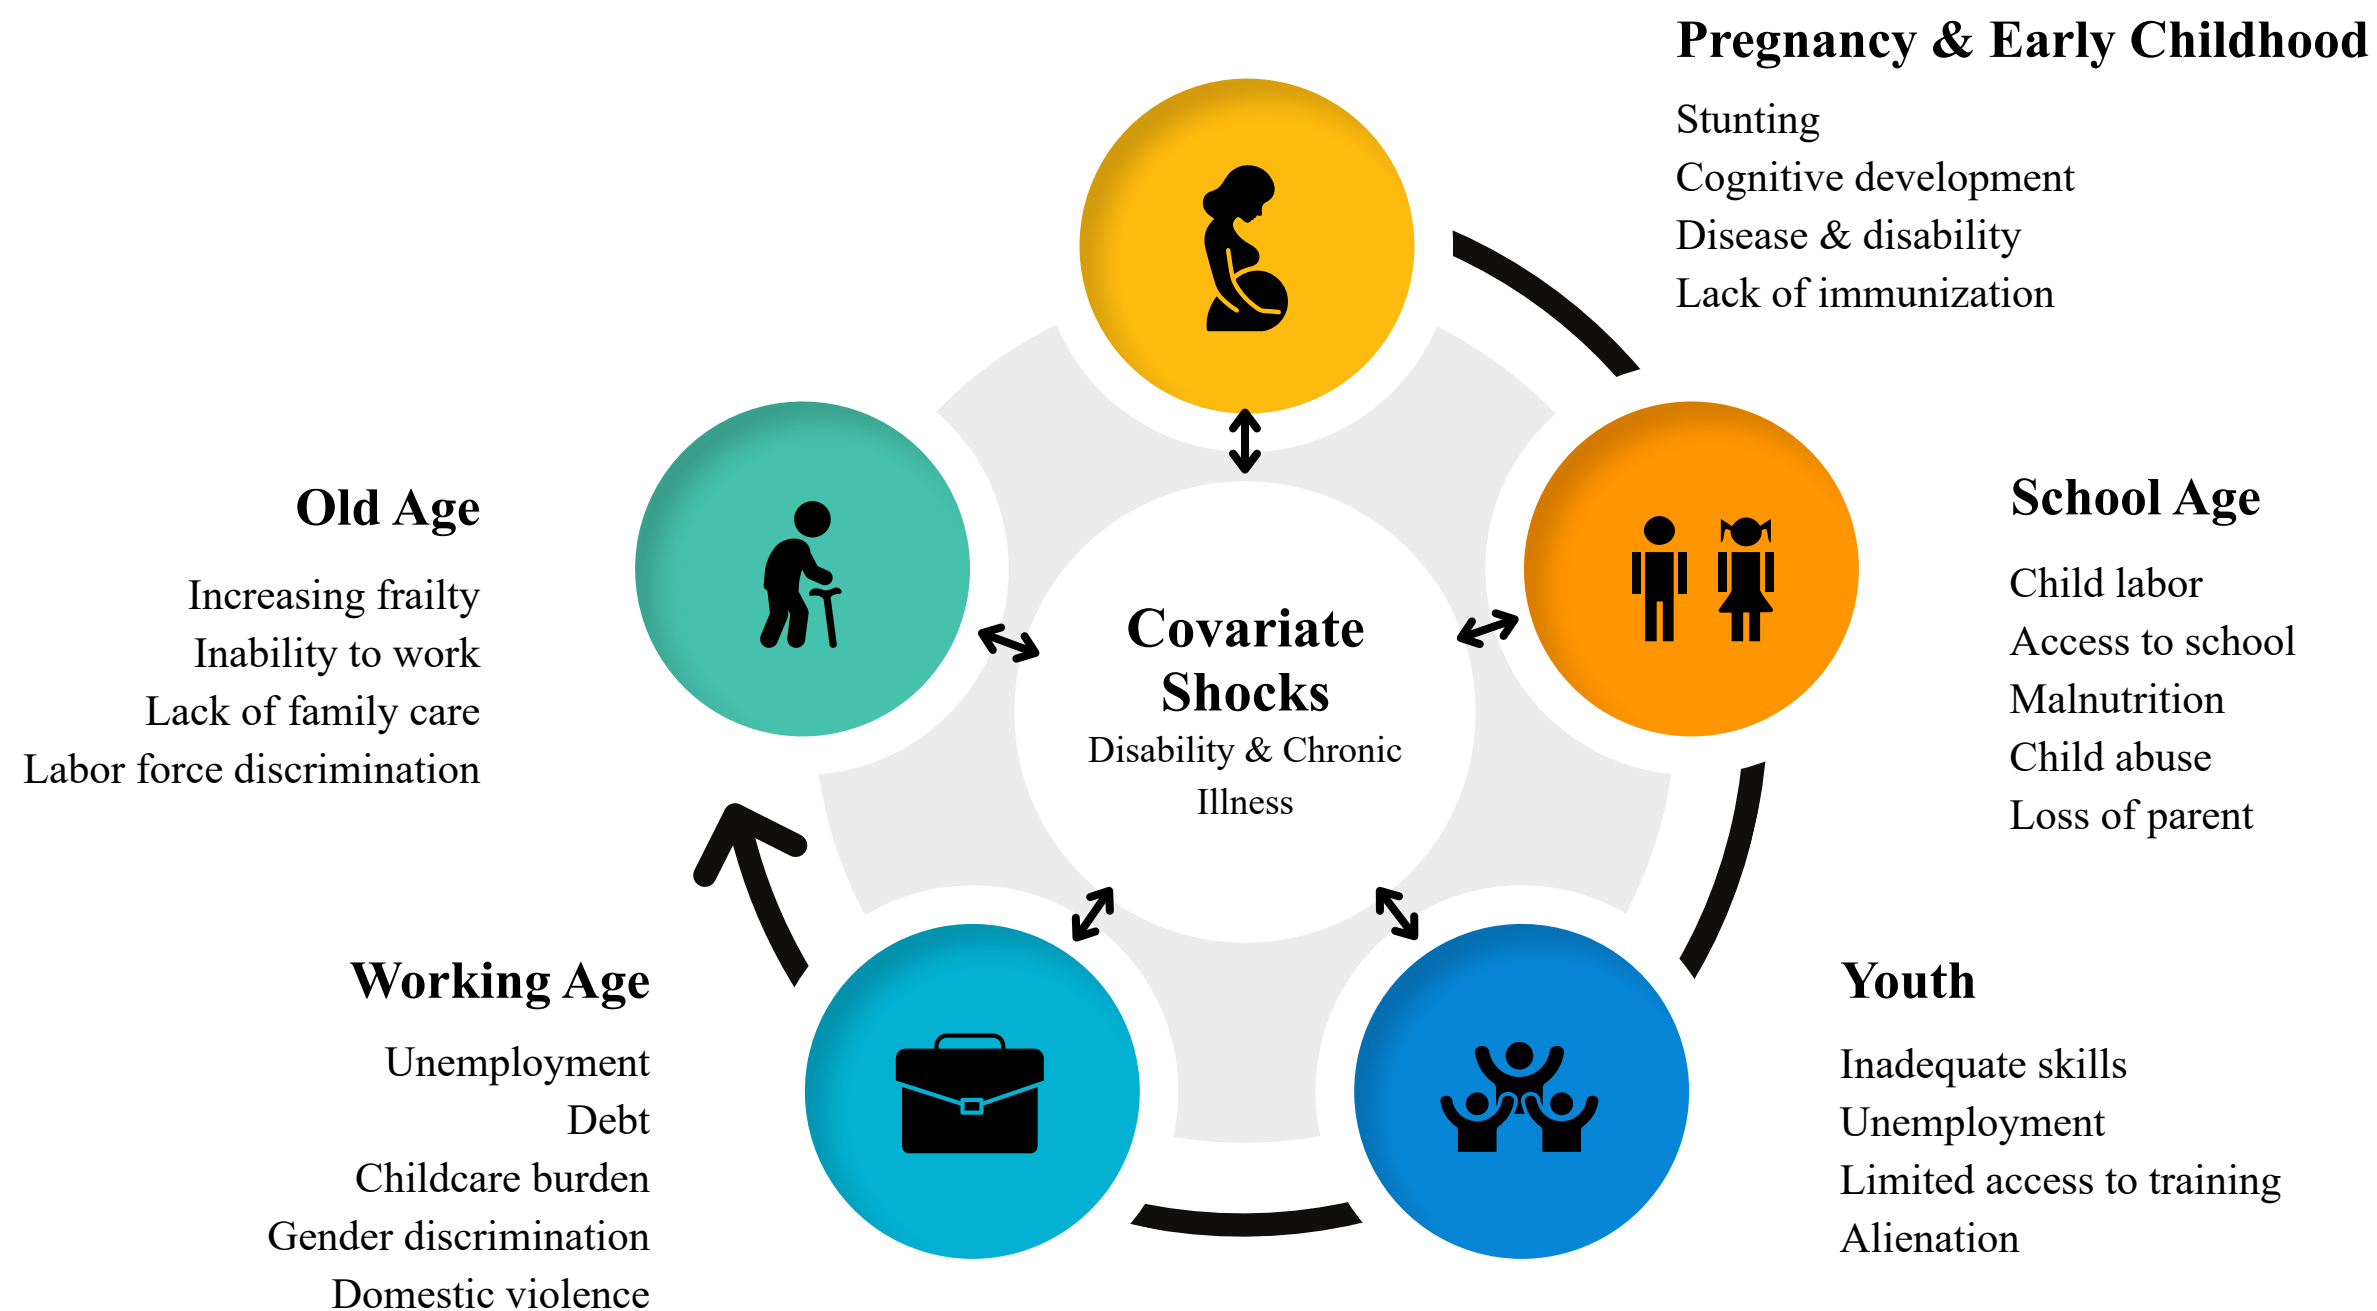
Pregnancy & Early Childhood

Stunting
Cognitive development
Disease & disability
Lack of immunization

Old Age

Increasing frailty
Inability to work
Lack of family care
Labor force discrimination

Covariate Shocks
Disability & Chronic Illness

School Age

Child labor
Access to school
Malnutrition
Child abuse
Loss of parent

Working Age

Unemployment
Debt
Childcare burden
Gender discrimination
Domestic violence

Youth

Inadequate skills
Unemployment
Limited access to training
Alienation